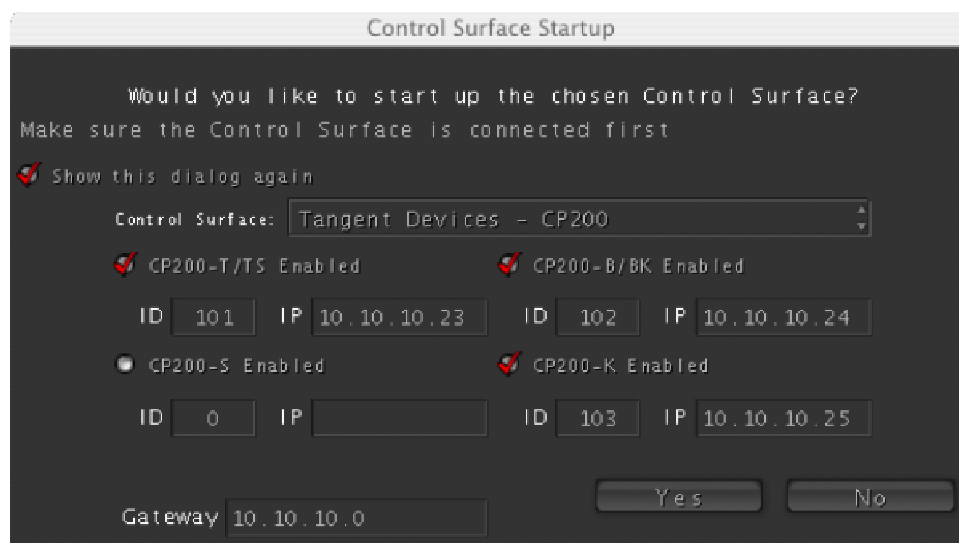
Control Surface Startup

Would you like to start up the chosen Control Surface?
Make sure the Control Surface is connected first

Show this dialog again

Control Surface: Tangent Devices - CP200

CP200-T/TS Enabled

ID 101 IP 10.10.10.23

CP200-B/BK Enabled

ID 102 IP 10.10.10.24

CP200-S Enabled

ID 0 IP

CP200-K Enabled

ID 103 IP 10.10.10.25

Yes

No

Gateway 10.10.10.0